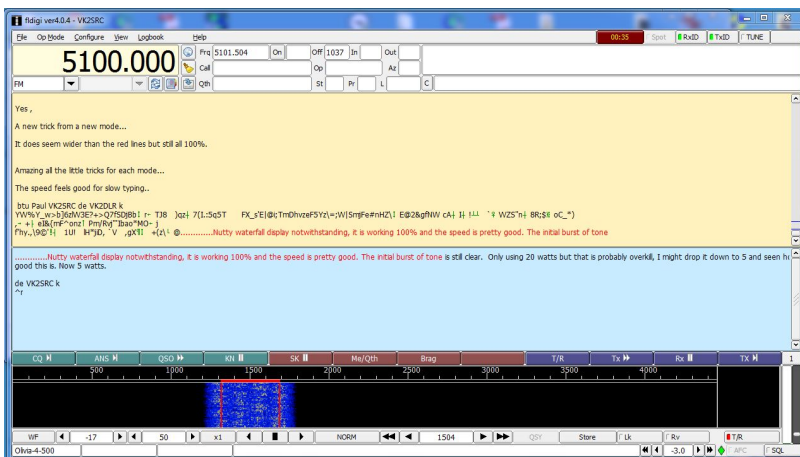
fldigi ver4.0.4 - VK2SRC

File Op Mode Configure View Logbook Help

00:35 Spot RxID TxID TUNE

5100.000

Frq 5101.504 On Off 1037 In Out

Call Op Az

FM Qth St Pr L C

Yes ,

A new trick from a new mode...

It does seem wider than the red lines but still all 100%.

Amazing all the little tricks for each mode...

The speed feels good for slow typing..

btu Paul VK2SRC de VK2DLR k
YW%Y_w>b]6zW3E?+>Q7fSDjBb! r- TJ8 )qz 7(I.:5q5T FX_s'E|@c TmDhvzeF5Yz\=;W|SmjFe#nHZ\! E@2&gfNW cA I !-- `Y WZS"n 8R;$ oC_*)
,- + el&(mF^onz! Pm/Ry|"Ibao"MO- j
fhy.,\9©'! 1U! H"}D, `V ,gX!! +(z\ @.............Nutty waterfall display notwithstanding, it is working 100% and the speed is pretty good. The initial burst of tone

.............Nutty waterfall display notwithstanding, it is working 100% and the speed is pretty good. The initial burst of tone is still clear. Only using 20 watts but that is probably overkill, I might drop it down to 5 and seen h good this is. Now 5 watts.

de VK2SRC k
^r

CQ ANS QSO KN SK Me/Qth Brag T/R Tx Rx TX 1

500 1000 1500 2000 2500 3000 3500 4000

WF -17 50 x1 NORM 1504 QSY Store Lk Rv T/R

Olivia-4-500 -3.0 AFC SQL